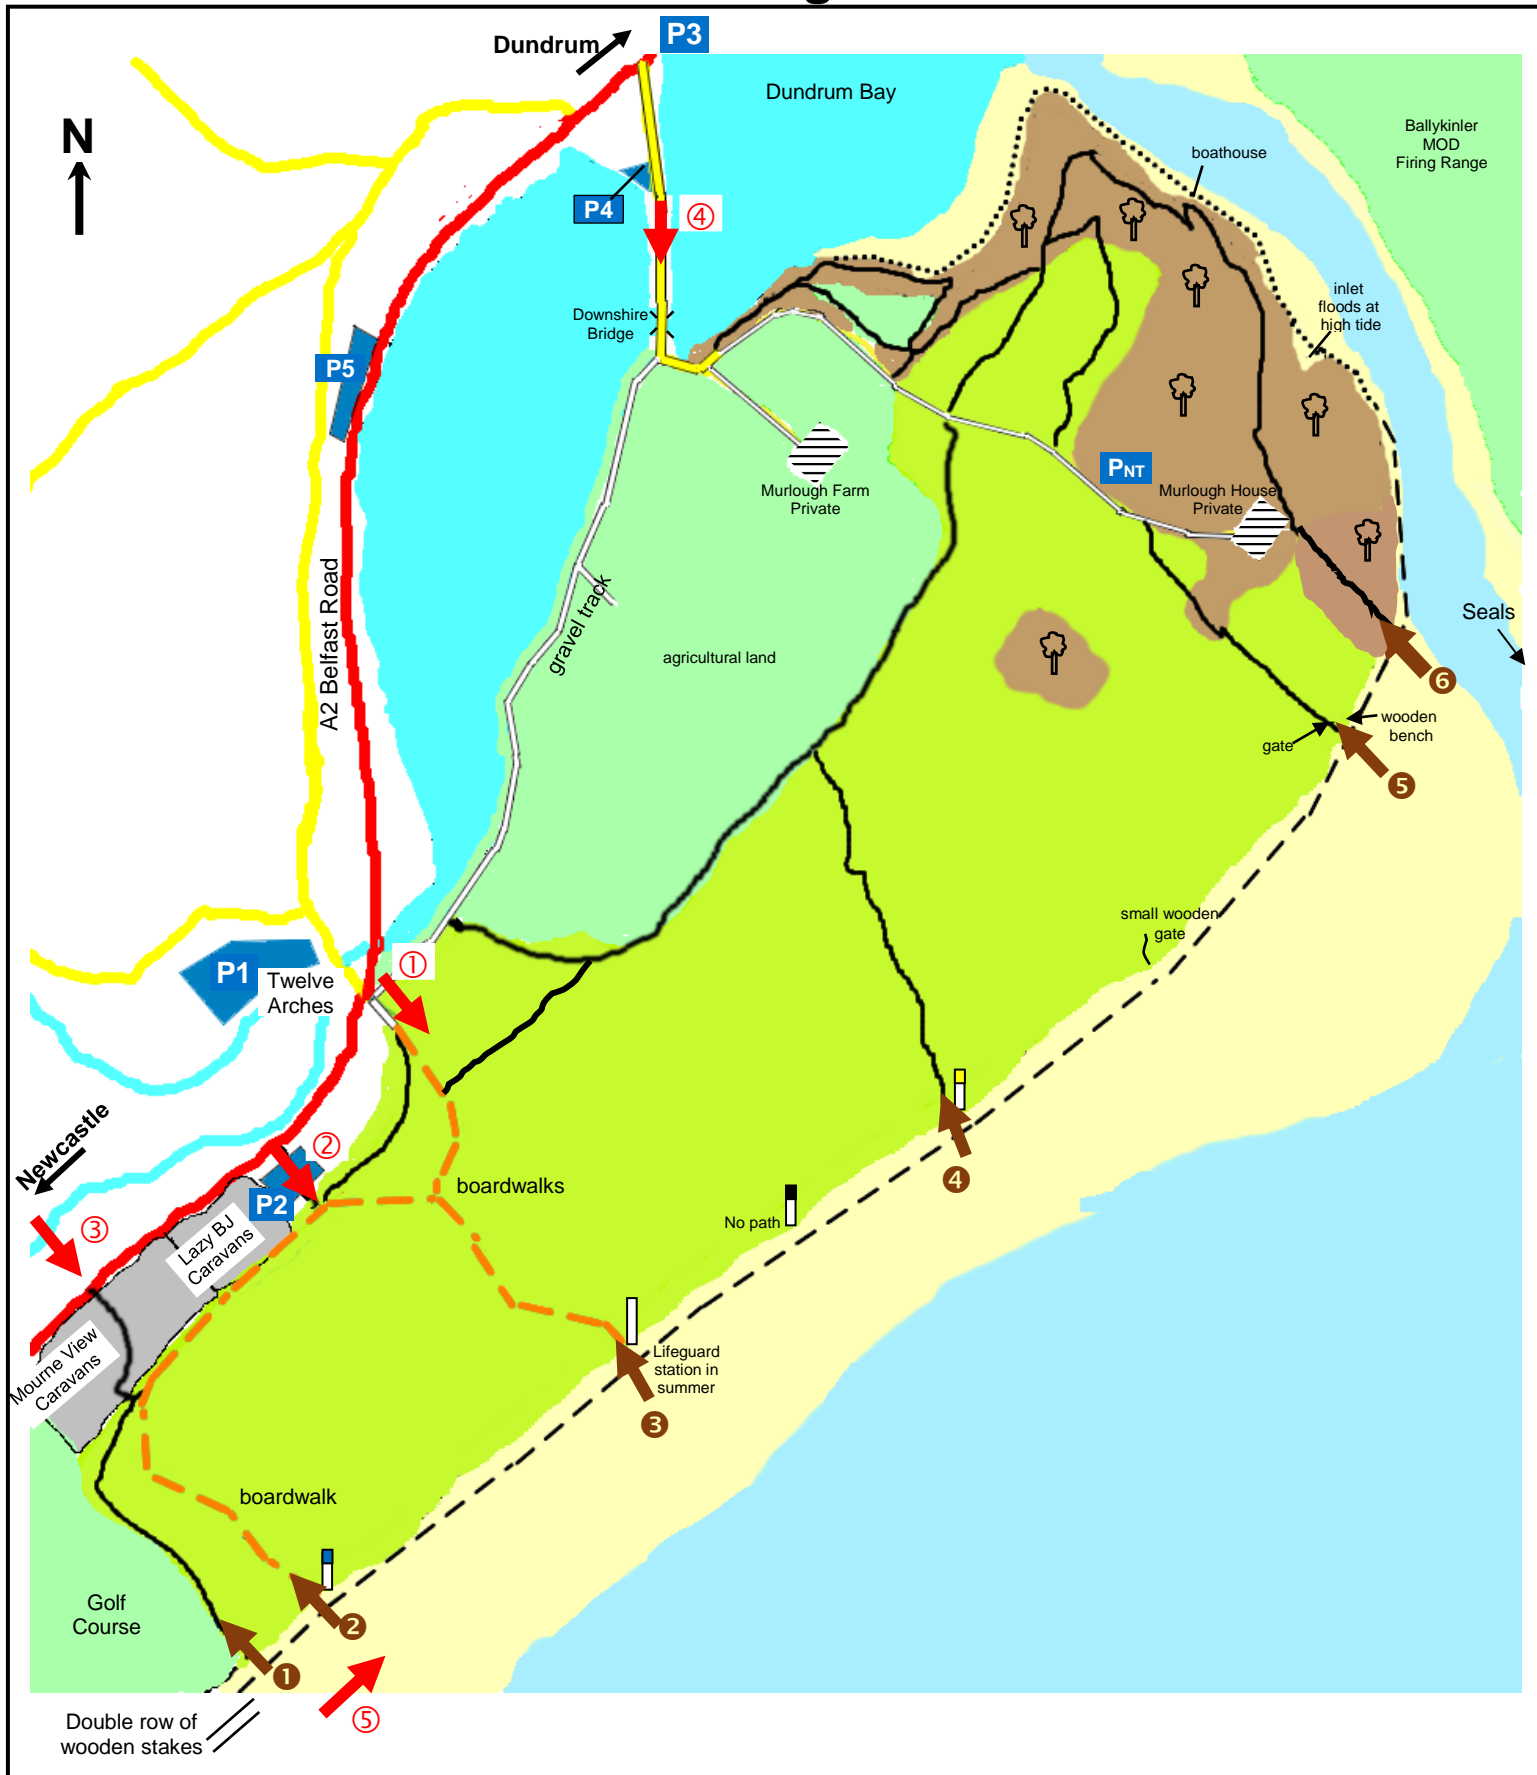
Dundrum
P3
Dundrum Bay
N
P4
④
Ballykinler MOD Firing Range
boathouse
inlet floods at high tide
Downshire Bridge
P5
Murlough Farm Private
PNT
Murlough House Private
A2 Belfast Road
gravel track
agricultural land
Seals
❻
wooden bench
gate
❺
small wooden gate
P1
Twelve Arches
①
Newcastle
②
P2
③
Lazy BJ Caravans
boardwalks
No path
❹
Mourne View Caravans
Lifeguard station in summer
❸
boardwalk
Golf Course
❷
❶
⑤
Double row of wooden stakes